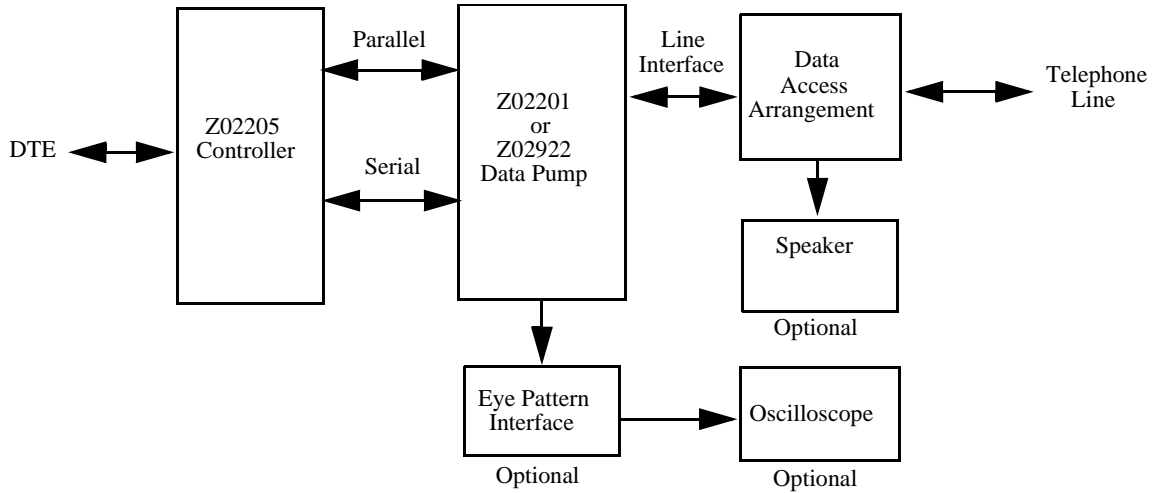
DTE

Z02205
Controller

Parallel

Serial

Z02201
or
Z02922
Data Pump

Line
Interface

Data
Access
Arrangement

Telephone
Line

Speaker

Optional

Eye Pattern
Interface

Optional

Oscilloscope

Optional